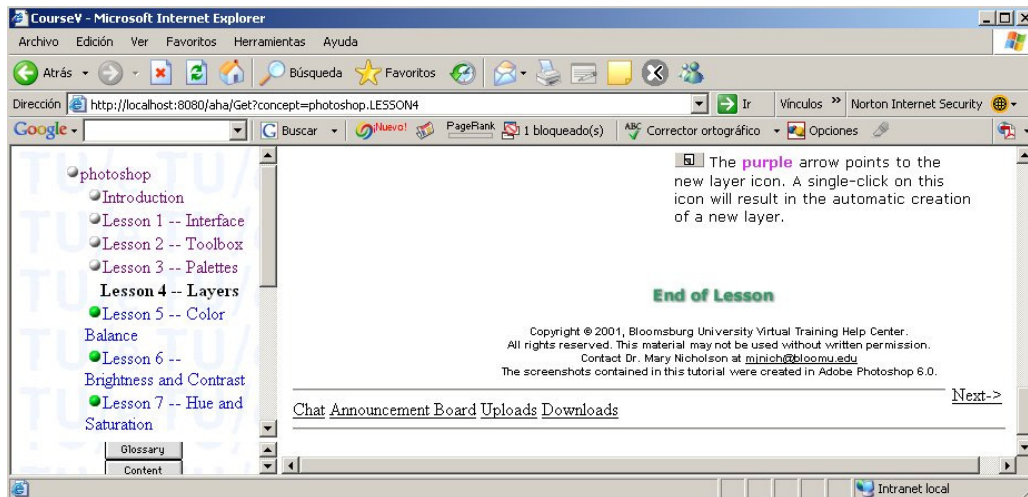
CourseV - Microsoft Internet Explorer

Archivo Edición Ver Favoritos Herramientas Ayuda

Atrás Búsqueda Favoritos

Dirección http://localhost:8080/aha/Get?concept=photoshop.LESSON4 Ir Vínculos » Norton Internet Security

Google Buscar ¡Nuevo! PageRank 1 bloqueado(s) Corrector ortográfico Opciones

photoshop
Introduction
Lesson 1 -- Interface
Lesson 2 -- Toolbox
Lesson 3 -- Palettes
Lesson 4 -- Layers
Lesson 5 -- Color Balance
Lesson 6 -- Brightness and Contrast
Lesson 7 -- Hue and Saturation

Glossary
Content

The purple arrow points to the new layer icon. A single-click on this icon will result in the automatic creation of a new layer.

End of Lesson

Copyright © 2001, Bloomsburg University Virtual Training Help Center.
All rights reserved. This material may not be used without written permission.
Contact Dr. Mary Nicholson at mjnich@bloomu.edu
The screenshots contained in this tutorial were created in Adobe Photoshop 6.0.

Next->

Chat Announcement Board Uploads Downloads

Intranet local